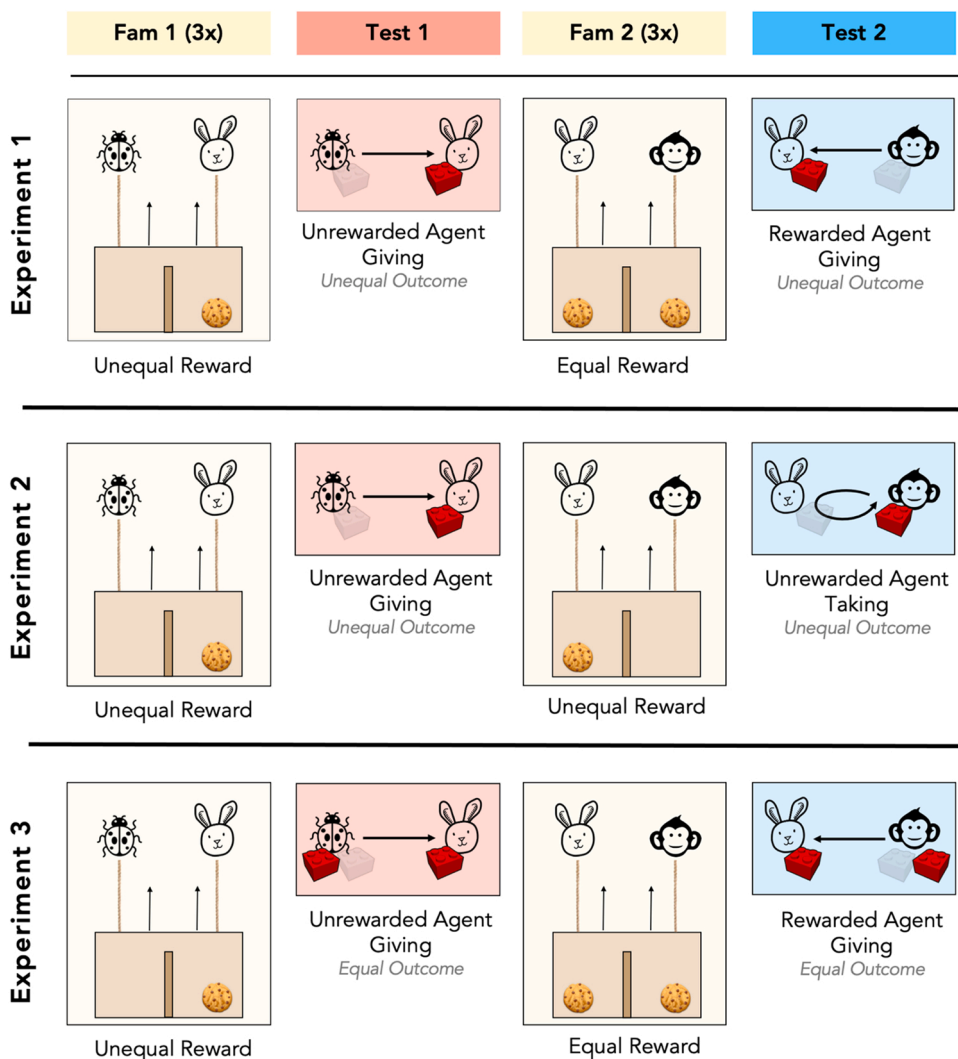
| Fam 1 (3x) | Test 1 | Fam 2 (3x) | Test 2 |
|---|---|---|---|

Experiment 1

Unequal Reward

Unrewarded Agent Giving
*Unequal Outcome*

Equal Reward

Rewarded Agent Giving
*Unequal Outcome*

Experiment 2

Unequal Reward

Unrewarded Agent Giving
*Unequal Outcome*

Unequal Reward

Unrewarded Agent Taking
*Unequal Outcome*

Experiment 3

Unequal Reward

Unrewarded Agent Giving
*Equal Outcome*

Equal Reward

Rewarded Agent Giving
*Equal Outcome*